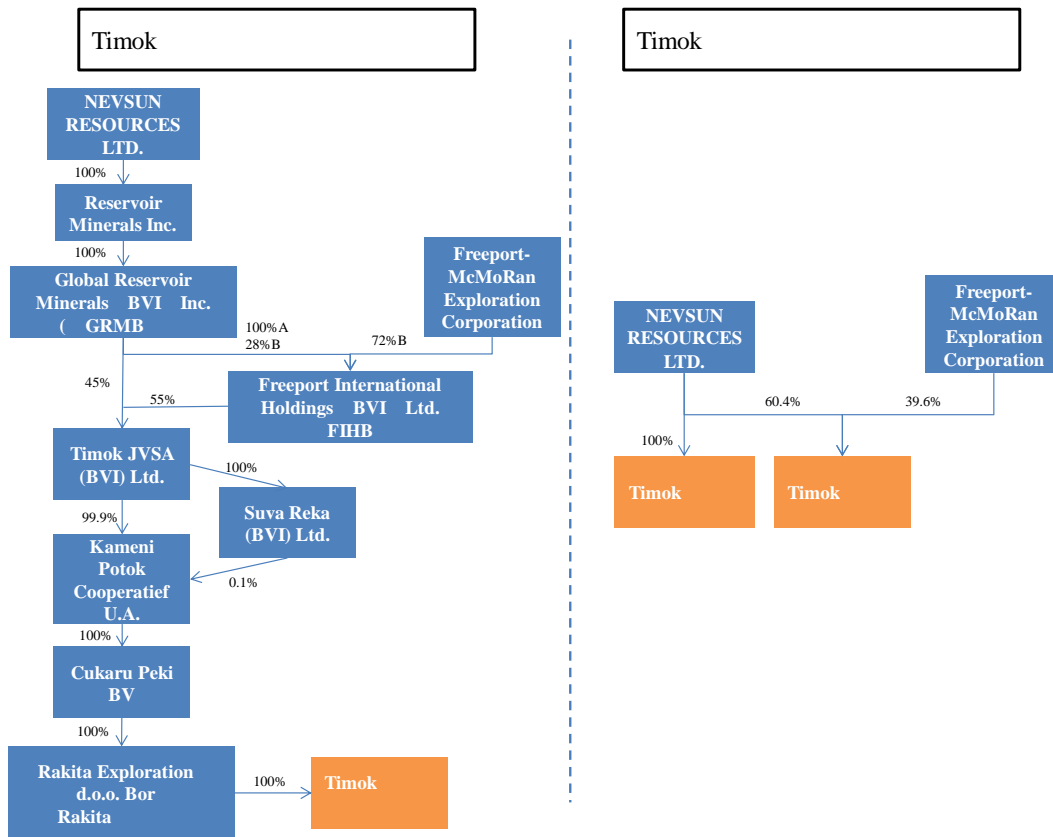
Timok

NEVSUN RESOURCES LTD.

100%

Reservoir Minerals Inc.

100%

Global Reservoir Minerals BVI Inc. ( GRMB

Freeport-McMoRan Exploration Corporation

100%A
28%B

72%B

45%

55%

Freeport International Holdings BVI Ltd. FIHB

Timok JVSA (BVI) Ltd.

100%

Suva Reka (BVI) Ltd.

99.9%

Kameni Potok Cooperatief U.A.

0.1%

100%

Cukaru Peki BV

100%

Rakita Exploration d.o.o. Bor Rakita

100%

Timok

Timok

NEVSUN RESOURCES LTD.

Freeport-McMoRan Exploration Corporation

60.4%

39.6%

100%

Timok

Timok